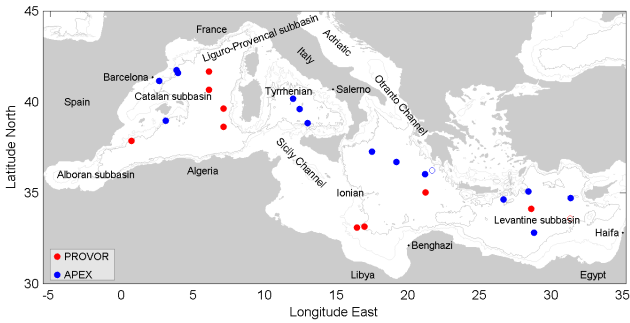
45
40
35
30
-5
0
5
10
15
20
25
30
35
Latitude North
Longitude East
France
Liguro-Provencal subbasin
Adriatic
Italy
Barcelona
Catalan subbasin
Tyrrhenian
Salerno
Otranto Channel
Spain
Sicily Channel
Alboran subbasin
Algeria
Ionian
Levantine subbasin
Haifa
Benghazi
Libya
Egypt
PROVOR
APEX